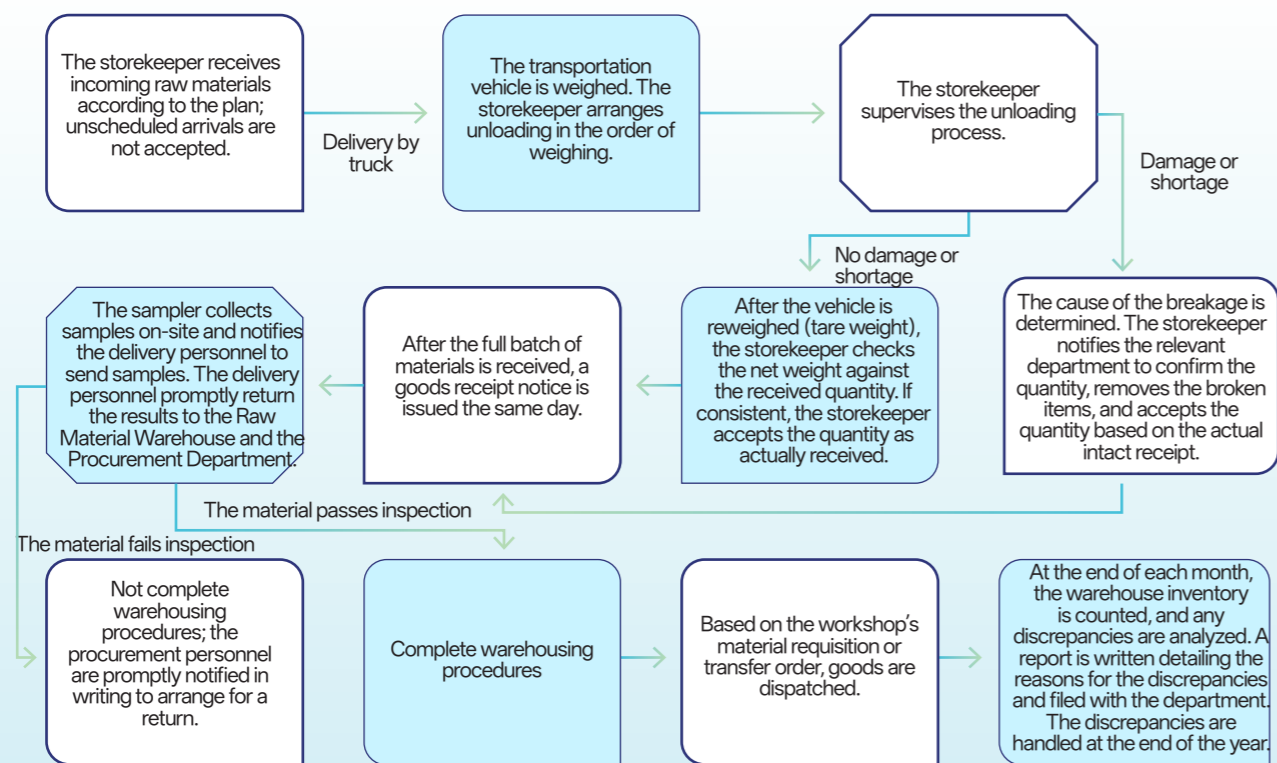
The storekeeper receives incoming raw materials according to the plan; unscheduled arrivals are not accepted.

Delivery by truck

The transportation vehicle is weighed. The storekeeper arranges unloading in the order of weighing.

The storekeeper supervises the unloading process.

Damage or shortage

No damage or shortage

The sampler collects samples on-site and notifies the delivery personnel to send samples. The delivery personnel promptly return the results to the Raw Material Warehouse and the Procurement Department.

After the full batch of materials is received, a goods receipt notice is issued the same day.

After the vehicle is reweighed (tare weight), the storekeeper checks the net weight against the received quantity. If consistent, the storekeeper accepts the quantity as actually received.

The cause of the breakage is determined. The storekeeper notifies the relevant department to confirm the quantity, removes the broken items, and accepts the quantity based on the actual intact receipt.

The material passes inspection

The material fails inspection

Not complete warehousing procedures; the procurement personnel are promptly notified in writing to arrange for a return.

Complete warehousing procedures

Based on the workshop's material requisition or transfer order, goods are dispatched.

At the end of each month, the warehouse inventory is counted, and any discrepancies are analyzed. A report is written detailing the reasons for the discrepancies and filed with the department. The discrepancies are handled at the end of the year.